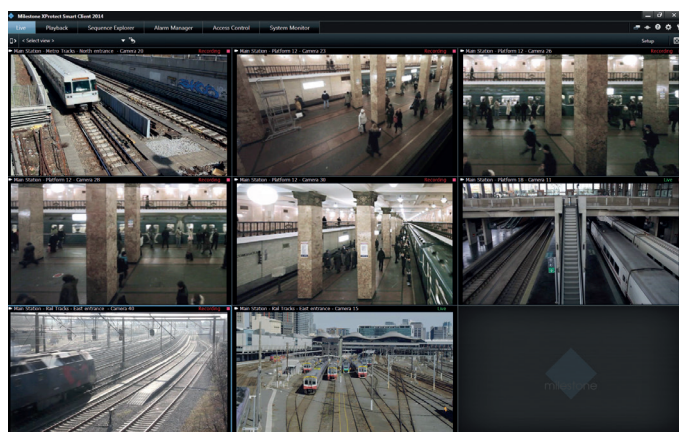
Milestone XProtect Smart Client 2014

Live
Playback
Sequence Explorer
Alarm Manager
Access Control
System Monitor

< Select view >
Setup

Main Station - Metro Tracks - North entrance - Camera 20
Recording
Main Station - Platform 12 - Camera 23
Recording
Main Station - Platform 12 - Camera 26
Recording
Main Station - Platform 12 - Camera 28
Recording
Main Station - Platform 12 - Camera 30
Recording
Main Station - Platform 18 - Camera 33
Live
Main Station - Rail Tracks - East entrance - Camera 40
Recording
Main Station - Rail Tracks - East entrance - Camera 15
Live

milestone